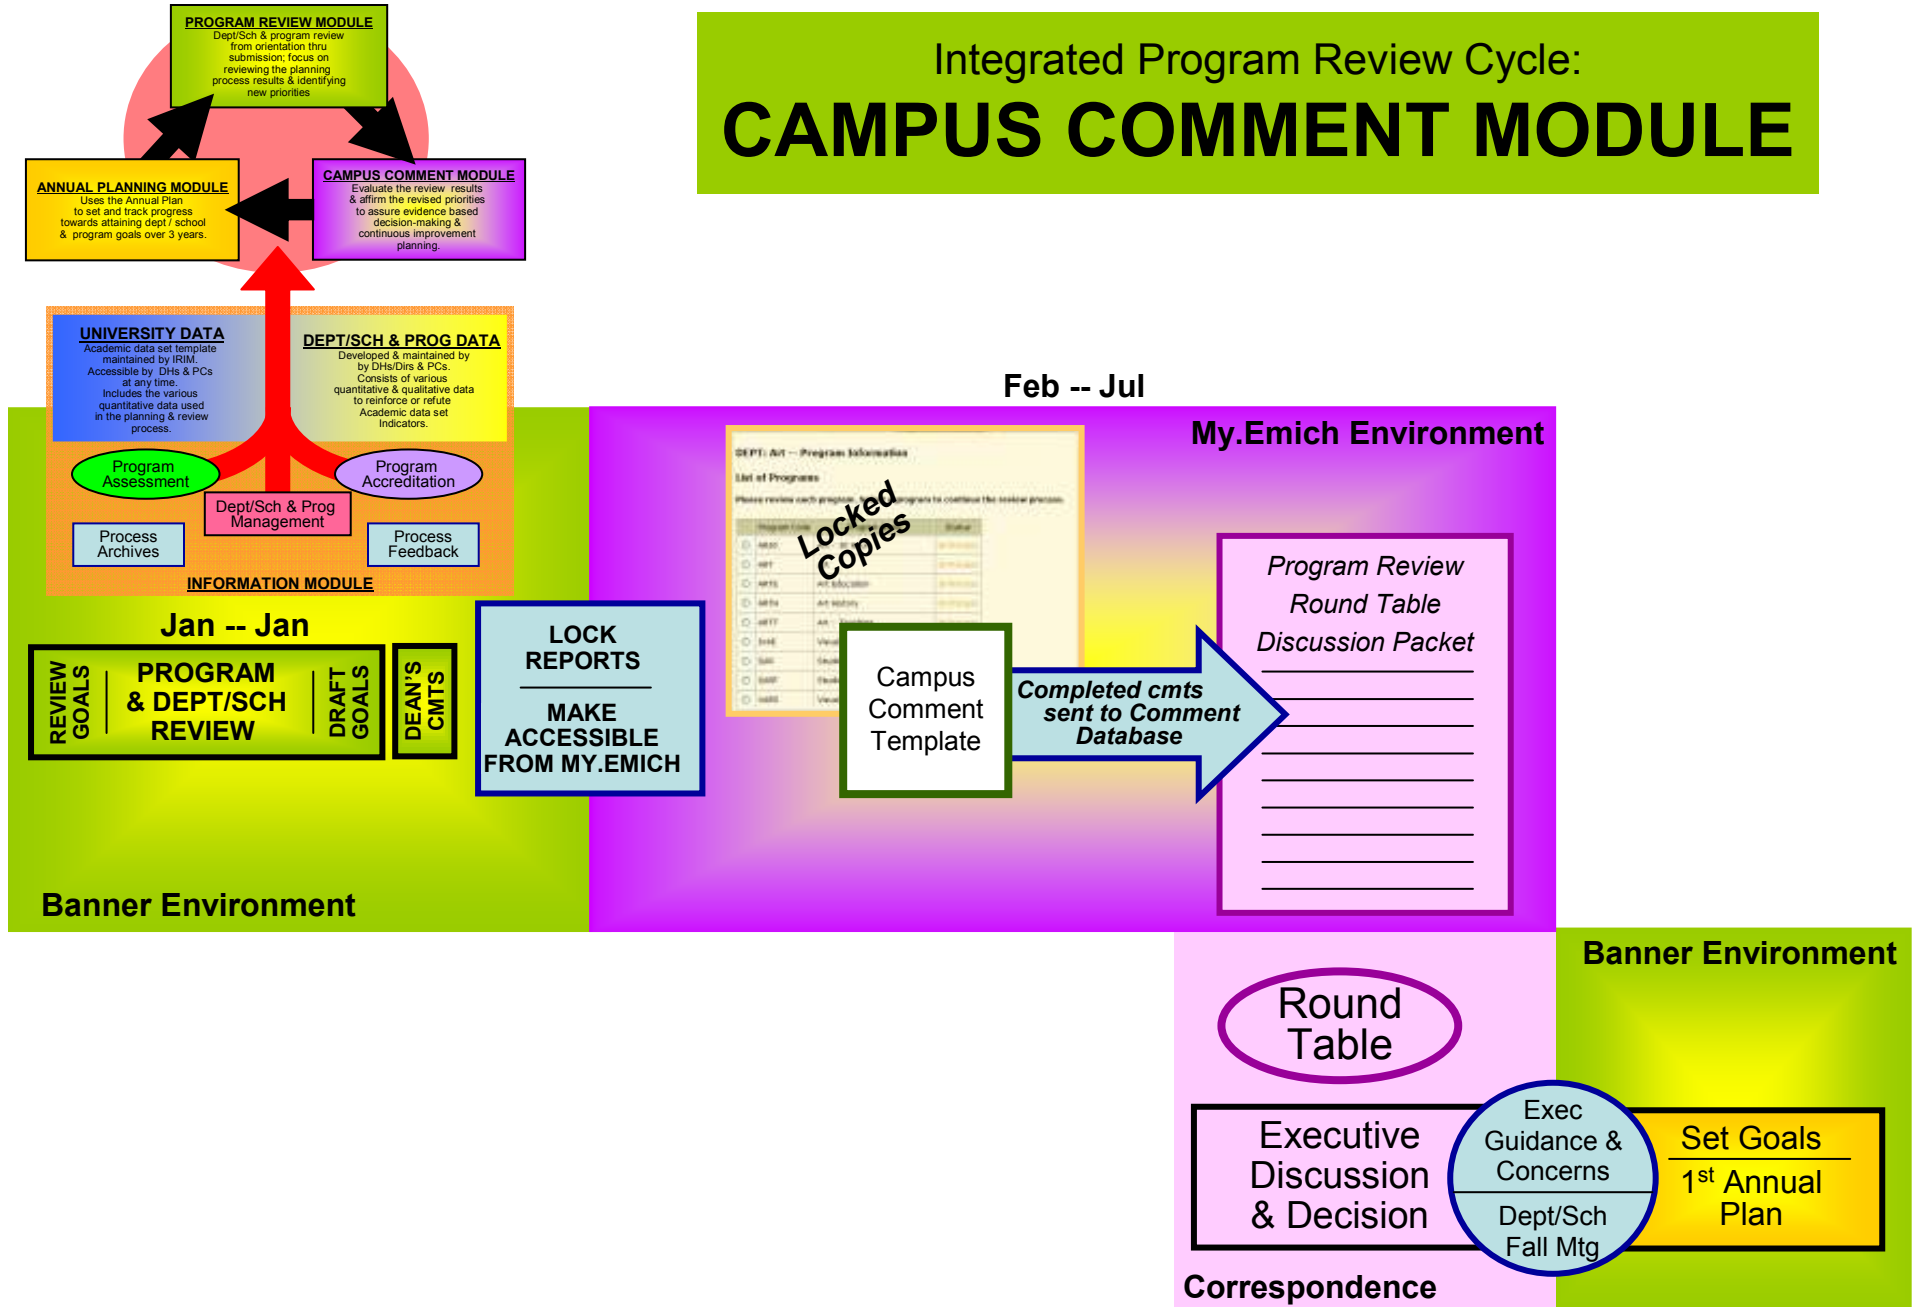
PROGRAM REVIEW MODULE
Dept/Sch & program review from orientation thru submission; focus on reviewing the planning process results & identifying new priorities

ANNUAL PLANNING MODULE
Uses the Annual Plan to set and track progress towards attaining dept / school & program goals over 3 years.

CAMPUS COMMENT MODULE
Evaluate the review results & affirm the revised priorities to assure evidence based decision-making & continuous improvement planning.

UNIVERSITY DATA
Academic data set template maintained by IRIM. Accessible by DHs & PCs at any time. Includes the various quantitative data used in the planning & review process.

DEPT/SCH & PROG DATA
Developed & maintained by by DHs/Dirs & PCs. Consists of various quantitative & qualitative data to reinforce or refute Academic data set Indicators.

Program Assessment
Program Accreditation
Dept/Sch & Prog Management
Process Archives
Process Feedback
INFORMATION MODULE

Integrated Program Review Cycle:
CAMPUS COMMENT MODULE

Feb -- Jul

My.Emich Environment

DEPT: Art -- Program Information
List of Programs

Locked Copies

Jan -- Jan
REVIEW GOALS
PROGRAM & DEPT/SCH REVIEW
DRAFT GOALS
DEAN'S CMTS

LOCK REPORTS
MAKE ACCESSIBLE FROM MY.EMICH

Campus Comment Template

Completed cmts sent to Comment Database

Program Review Round Table Discussion Packet

Banner Environment

Banner Environment

Round Table

Executive Discussion & Decision

Exec Guidance & Concerns
Dept/Sch Fall Mtg

Set Goals
$1^{st}$ Annual Plan

Correspondence